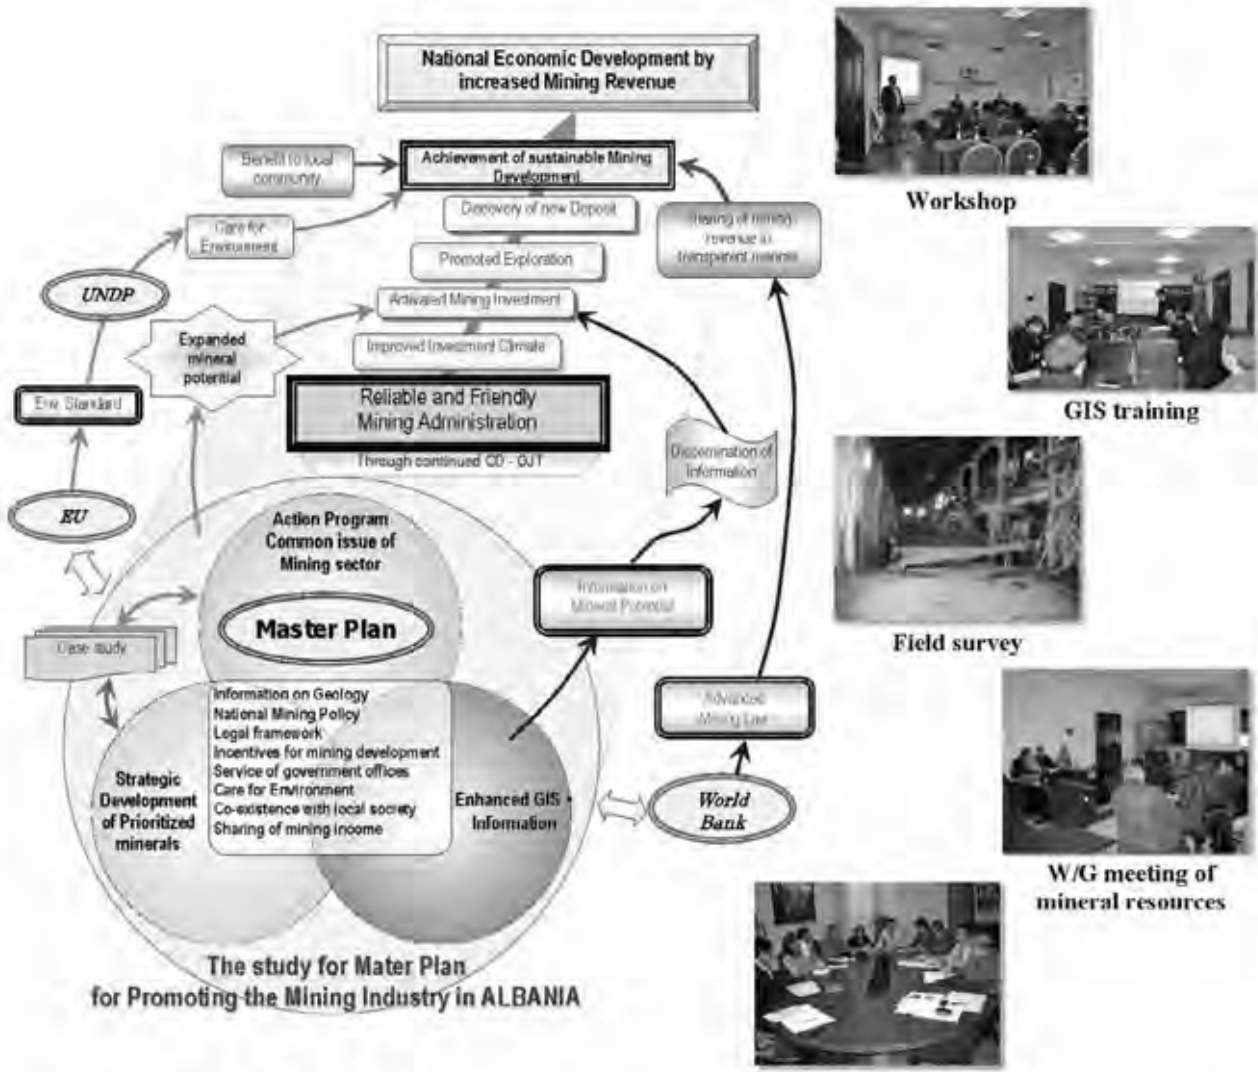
National Economic Development by increased Mining Revenue

Benefit to local community

Achievement of sustainable Mining Development

Discovery of new Deposit

Care for Environment

Sharing of mining revenue in transparent manner

Promoted Exploration

UNDP

Activated Mining Investment

Expanded mineral potential

Improved Investment Climate

Env. Standard

Reliable and Friendly Mining Administration

Through continued CD - OJT

Dissemination of Information

EU

Action Program Common issue of Mining sector

Information on Mineral Potential

Case study

Master Plan

Information on Geology
National Mining Policy
Legal framework
Incentives for mining development
Service of government offices
Care for Environment
Co-existence with local society
Sharing of mining income

Advanced Mining Law

Strategic Development of Prioritized minerals

Enhanced GIS Information

World Bank

The study for Mater Plan for Promoting the Mining Industry in ALBANIA

Workshop

GIS training

Field survey

W/G meeting of mineral resources